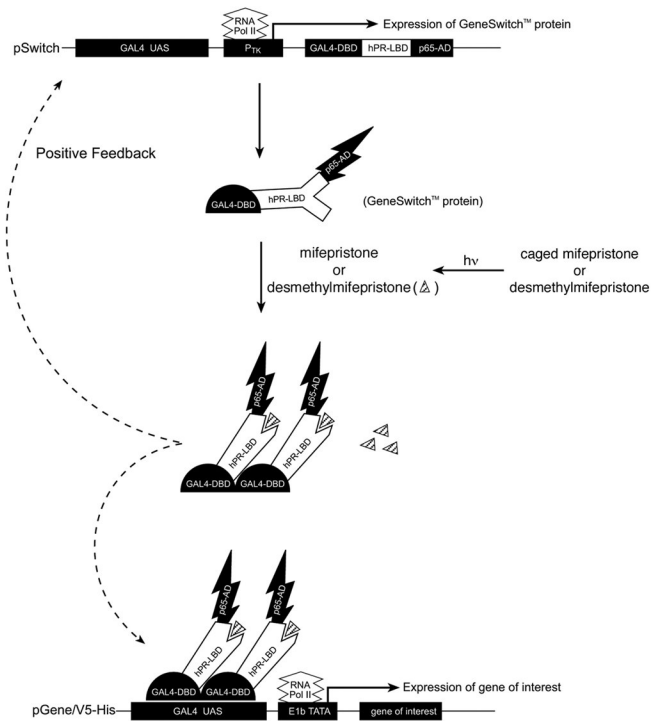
RNA Pol II

Expression of GeneSwitch™ protein

pSwitch GAL4 UAS $P_{TK}$ GAL4-DBD hPR-LBD p65-AD

Positive Feedback

p65-AD

GAL4-DBD hPR-LBD

(GeneSwitch™ protein)

mifepristone or desmethylmifepristone ( )

hν

caged mifepristone or desmethylmifepristone

p65-AD p65-AD

hPR-LBD hPR-LBD

GAL4-DBD GAL4-DBD

p65-AD p65-AD

hPR-LBD hPR-LBD

GAL4-DBD GAL4-DBD

RNA Pol II

Expression of gene of interest

pGene/V5-His GAL4 UAS E1b TATA gene of interest